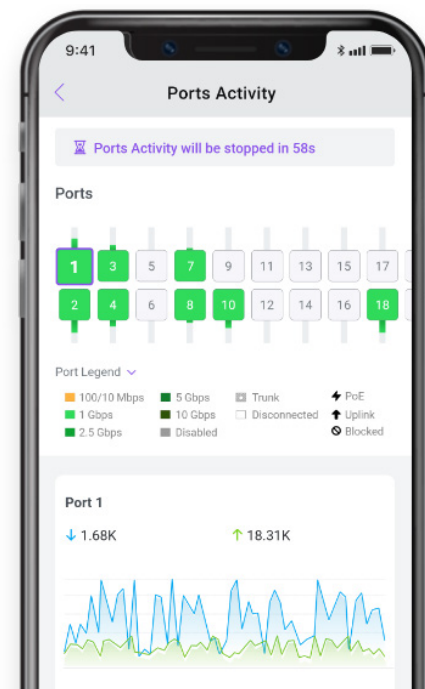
9:41

Ports Activity

Ports Activity will be stopped in 58s

Ports

1 3 5 7 9 11 13 15 17
2 4 6 8 10 12 14 16 18

Port Legend

100/10 Mbps
1 Gbps
2.5 Gbps
5 Gbps
10 Gbps
Disabled
Trunk
Disconnected
PoE
Uplink
Blocked

Port 1

↓ 1.68K
↑ 18.31K